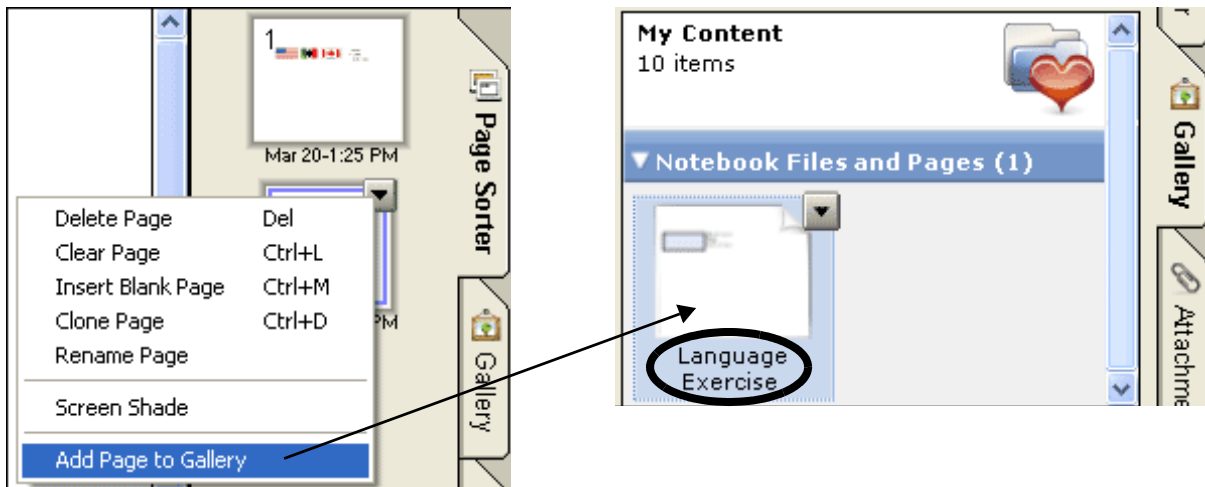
1

Mar 20-1:25 PM

PM

Page Sorter

Gallery

| Delete Page | Del |
|---|---|
| Clear Page | Ctrl+L |
| Insert Blank Page | Ctrl+M |
| Clone Page | Ctrl+D |
| Rename Page | |
| Screen Shade | |
| Add Page to Gallery | |

My Content
10 items

▼ Notebook Files and Pages (1)

Language Exercise

Gallery

Attachme